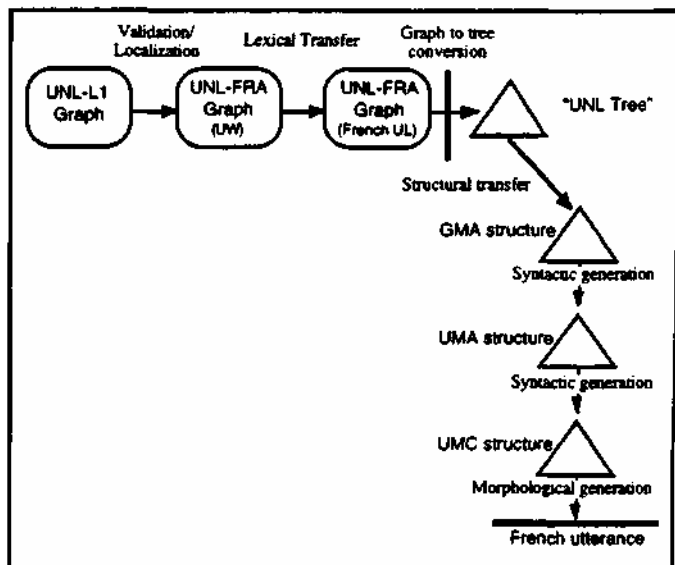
Validation/ Localization

Lexical Transfer

Graph to tree conversion

UNL-L1 Graph

UNL-FRA Graph (UW)

UNL-FRA Graph (French UL)

"UNL Tree"

Structural transfer

GMA structure

Syntactic generation

UMA structure

Syntactic generation

UMC structure

Morphological generation

French utterance